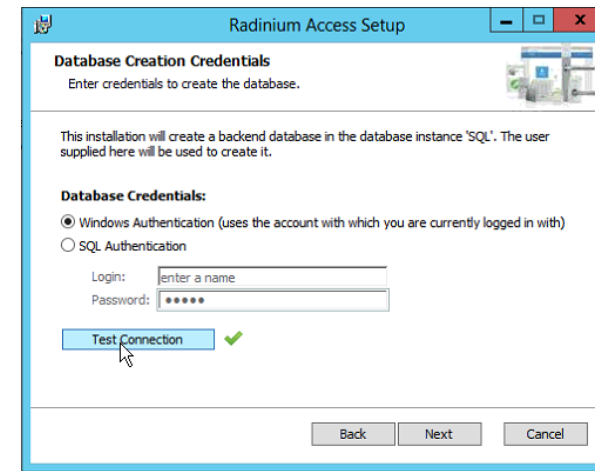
Radinium Access Setup

Database Creation Credentials
Enter credentials to create the database.

This installation will create a backend database in the database instance 'SQL'. The user supplied here will be used to create it.

Database Credentials:

Windows Authentication (uses the account with which you are currently logged in with)
SQL Authentication

Login: enter a name
Password: •••••

Test Connection

Back Next Cancel